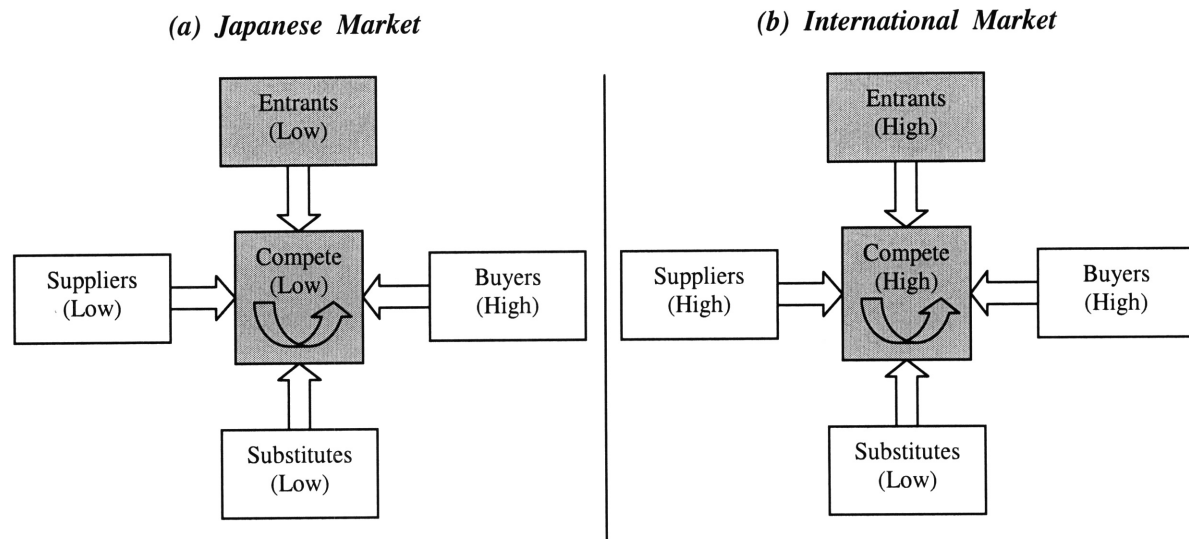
(a) Japanese Market

Entrants (Low)

Suppliers (Low)

Compete (Low)

Buyers (High)

Substitutes (Low)

(b) International Market

Entrants (High)

Suppliers (High)

Compete (High)

Buyers (High)

Substitutes (Low)